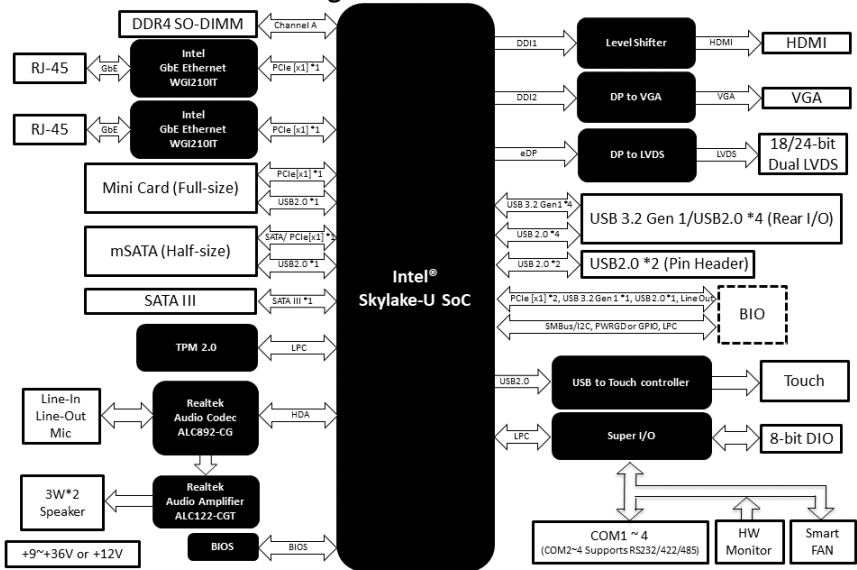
DDR4 SO-DIMM
Channel A
Intel GbE Ethernet WGI210IT
RJ-45
GbE
PCIe [x1] *1
Intel GbE Ethernet WGI210IT
RJ-45
GbE
PCIe [x1] *1
Mini Card (Full-size)
PCIe[x1] *1
USB2.0 *1
mSATA (Half-size)
SATA/ PCIe[x1] *1
USB2.0 *1
SATA III
SATA III *1
TPM 2.0
LPC
Line-In
Line-Out
Mic
Realtek Audio Codec ALC892-CG
HDA
3W*2 Speaker
Realtek Audio Amplifier ALC122-CGT
BIOS
BIOS
+9~+36V or +12V
Intel® Skylake-U SoC
DDI1
Level Shifter
HDMI
HDMI
DDI2
DP to VGA
VGA
VGA
eDP
DP to LVDS
LVDS
18/24-bit Dual LVDS
USB 3.2 Gen1 *4
USB 2.0 *4
USB 3.2 Gen 1/USB2.0 *4 (Rear I/O)
USB 2.0 *2
USB2.0 *2 (Pin Header)
PCIe [x1] *2, USB 3.2 Gen1 *1, USB 2.0 *1, Line Out
SMBus/I2C, PWRGD or GPIO, LPC
BIO
USB2.0
USB to Touch controller
Touch
LPC
Super I/O
8-bit DIO
COM1 ~ 4
(COM2~4 Supports RS232/422/485)
HW Monitor
Smart FAN